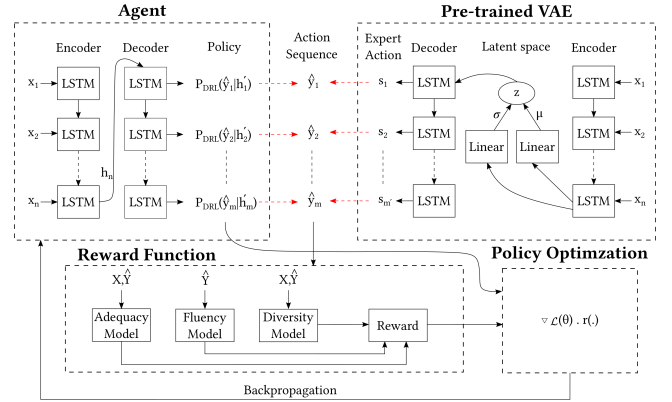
Agent

Encoder

Decoder

Policy

Action Sequence

$x_1$ LSTM

$x_2$ LSTM

$x_n$ LSTM

$h_n$

LSTM

LSTM

LSTM

$P_{DRL}(\hat{y}_1|h_1')$

$P_{DRL}(\hat{y}_2|h_2')$

$P_{DRL}(\hat{y}_m|h_m')$

$\hat{y}_1$

$\hat{y}_2$

$\hat{y}_m$

Pre-trained VAE

Expert Action

Decoder

Latent space

Encoder

$s_1$ LSTM

$s_2$ LSTM

$s_m$ LSTM

z

$\sigma$

$\mu$

Linear

Linear

LSTM $x_1$

LSTM $x_2$

LSTM $x_n$

Reward Function

$X,\hat{Y}$

$\hat{Y}$

$X,\hat{Y}$

Adequacy Model

Fluency Model

Diversity Model

Reward

Policy Optimzation

$\triangledown \mathcal{L}(\theta) \cdot r(.)$

Backpropagation